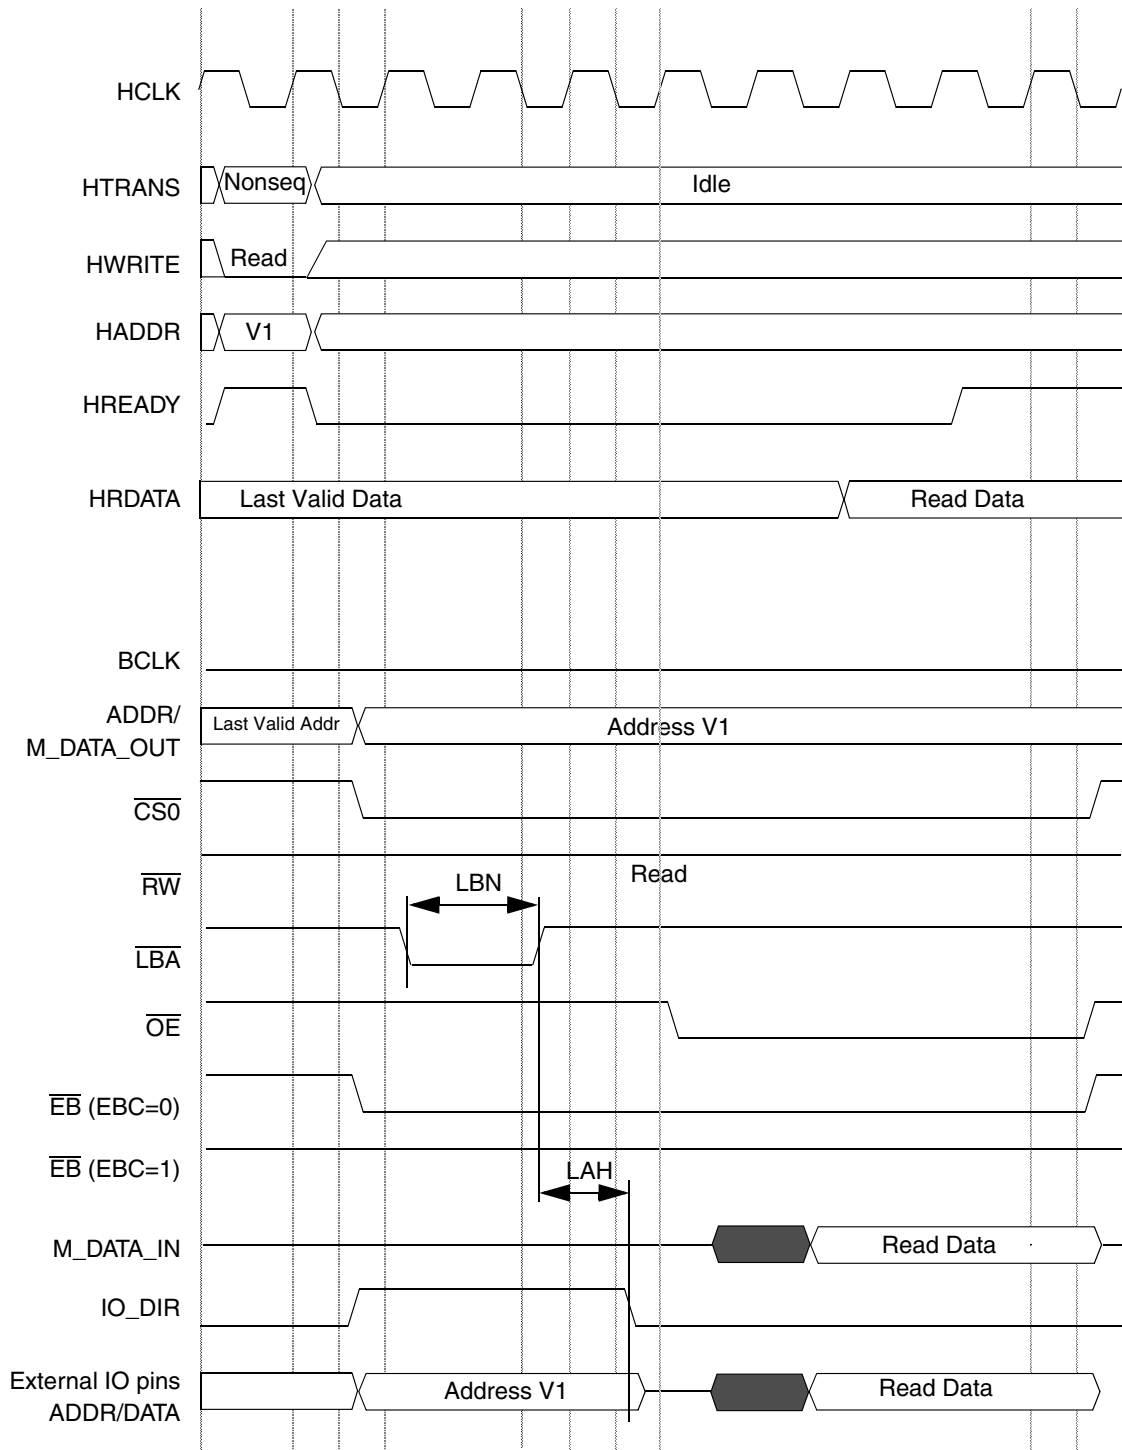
HCLK

HTRANS Nonseq Idle

HWRITE Read

HADDR V1

HREADY

HRDATA Last Valid Data Read Data

BCLK

ADDR/ M_DATA_OUT Last Valid Addr Address V1

$\overline{CS0}$

$\overline{RW}$ Read

LBN

$\overline{LBA}$

$\overline{OE}$

$\overline{EB}$ (EBC=0)

$\overline{EB}$ (EBC=1)

LAH

M_DATA_IN Read Data

IO_DIR

External IO pins ADDR/DATA Address V1 Read Data